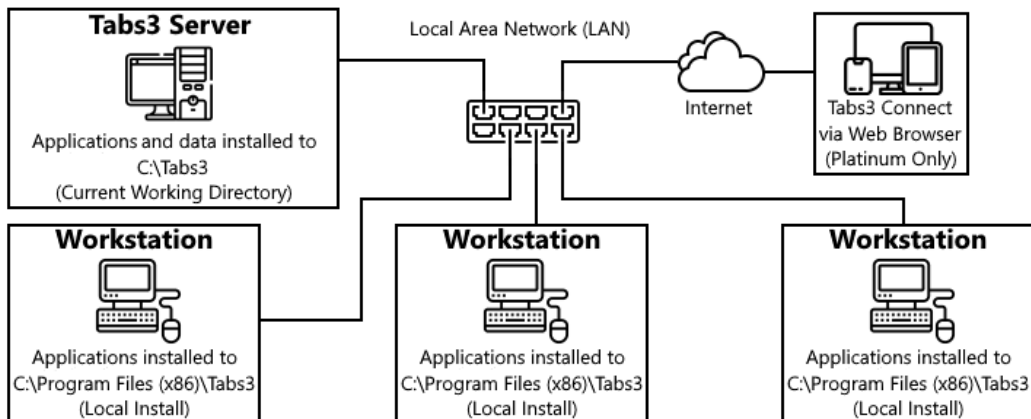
Tabs3 Server

Applications and data installed to C:\Tabs3 (Current Working Directory)

Local Area Network (LAN)

Internet

Tabs3 Connect via Web Browser (Platinum Only)

Workstation

Applications installed to C:\Program Files (x86)\Tabs3 (Local Install)

Workstation

Applications installed to C:\Program Files (x86)\Tabs3 (Local Install)

Workstation

Applications installed to C:\Program Files (x86)\Tabs3 (Local Install)